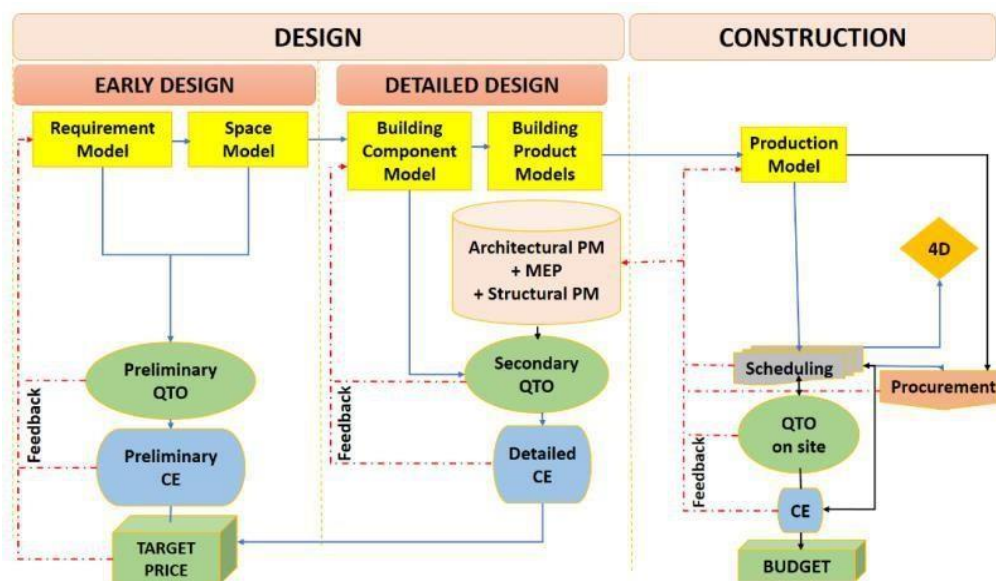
DESIGN

CONSTRUCTION

EARLY DESIGN

DETAILED DESIGN

Requirement Model

Space Model

Building Component Model

Building Product Models

Production Model

Architectural PM + MEP + Structural PM

4D

Preliminary QTO

Secondary QTO

Scheduling

Procurement

Feedback

Feedback

QTO on site

Preliminary CE

Detailed CE

Feedback

CE

TARGET PRICE

BUDGET